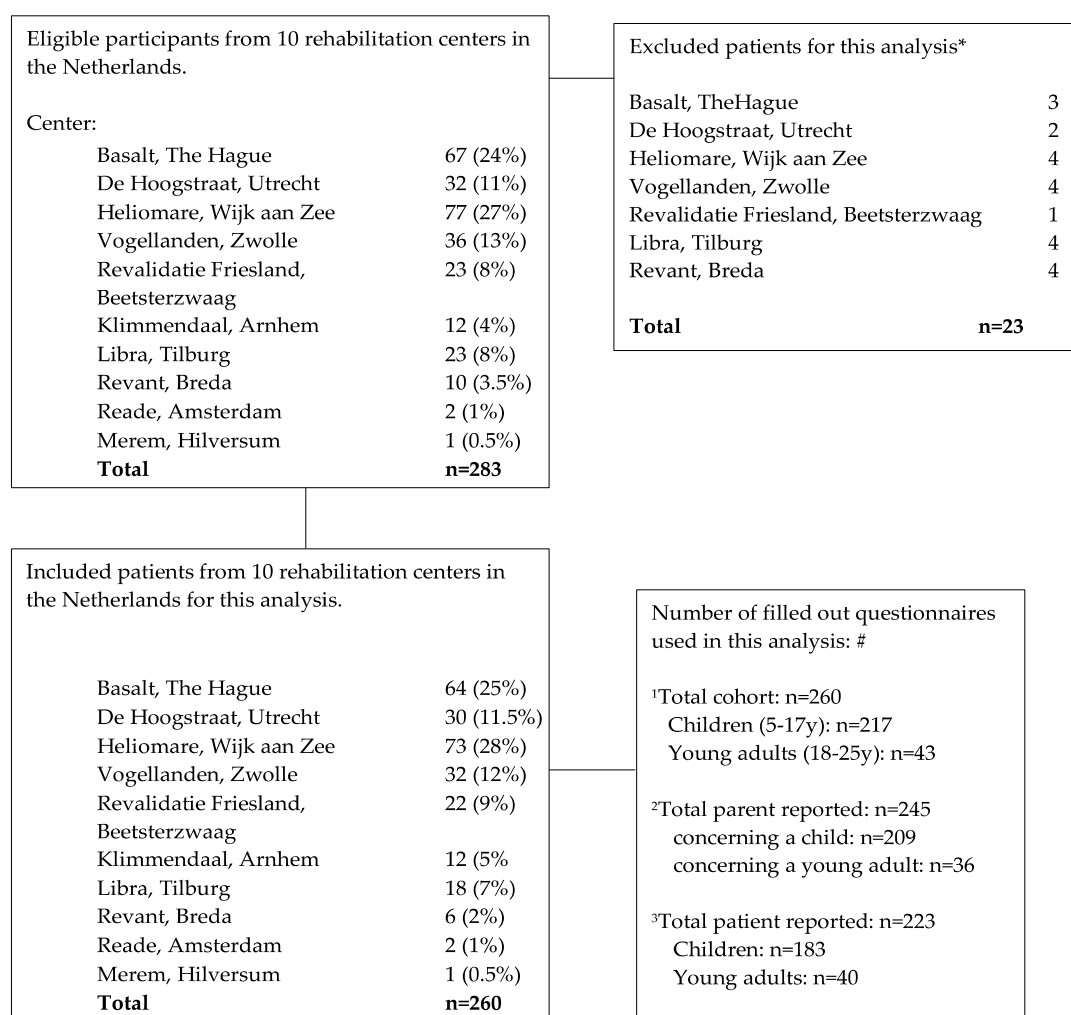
Eligible participants from 10 rehabilitation centers in the Netherlands.

Center:

| | |
|---|---|
| Basalt, The Hague | 67 (24%) |
| De Hoogstraat, Utrecht | 32 (11%) |
| Heliomare, Wijk aan Zee | 77 (27%) |
| Vogellanden, Zwolle | 36 (13%) |
| Revalidatie Friesland, Beetsterzwaag | 23 (8%) |
| Klimmendaal, Arnhem | 12 (4%) |
| Libra, Tilburg | 23 (8%) |
| Revant, Breda | 10 (3.5%) |
| Reade, Amsterdam | 2 (1%) |
| Merem, Hilversum | 1 (0.5%) |
| **Total** | **n=283** |

Excluded patients for this analysis*

| | |
|---|---|
| Basalt, TheHague | 3 |
| De Hoogstraat, Utrecht | 2 |
| Heliomare, Wijk aan Zee | 4 |
| Vogellanden, Zwolle | 4 |
| Revalidatie Friesland, Beetsterzwaag | 1 |
| Libra, Tilburg | 4 |
| Revant, Breda | 4 |
| **Total** | **n=23** |

Included patients from 10 rehabilitation centers in the Netherlands for this analysis.

| | |
|---|---|
| Basalt, The Hague | 64 (25%) |
| De Hoogstraat, Utrecht | 30 (11.5%) |
| Heliomare, Wijk aan Zee | 73 (28%) |
| Vogellanden, Zwolle | 32 (12%) |
| Revalidatie Friesland, Beetsterzwaag | 22 (9%) |
| Klimmendaal, Arnhem | 12 (5% |
| Libra, Tilburg | 18 (7%) |
| Revant, Breda | 6 (2%) |
| Reade, Amsterdam | 2 (1%) |
| Merem, Hilversum | 1 (0.5%) |
| **Total** | **n=260** |

Number of filled out questionnaires used in this analysis: #

$^1$Total cohort: n=260
Children (5-17y): n=217
Young adults (18-25y): n=43

$^2$Total parent reported: n=245
concerning a child: n=209
concerning a young adult: n=36

$^3$Total patient reported: n=223
Children: n=183
Young adults: n=40